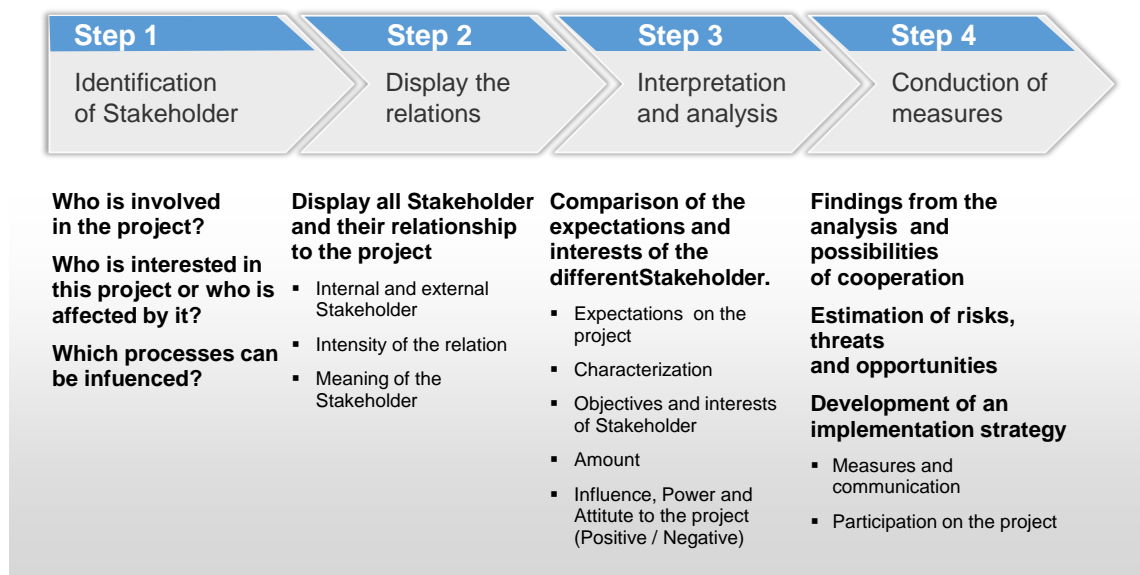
Step 1
Identification of Stakeholder

Step 2
Display the relations

Step 3
Interpretation and analysis

Step 4
Conduction of measures

Who is involved in the project?

Who is interested in this project or who is affected by it?

Which processes can be infuenced?

Display all Stakeholder and their relationship to the project

- Internal and external Stakeholder
- Intensity of the relation
- Meaning of the Stakeholder

Comparison of the expectations and interests of the differentStakeholder.

- Expectations on the project
- Characterization
- Objectives and interests of Stakeholder
- Amount
- Influence, Power and Attitute to the project (Positive / Negative)

Findings from the analysis and possibilities of cooperation

Estimation of risks, threats and opportunities

Development of an implementation strategy

- Measures and communication
- Participation on the project